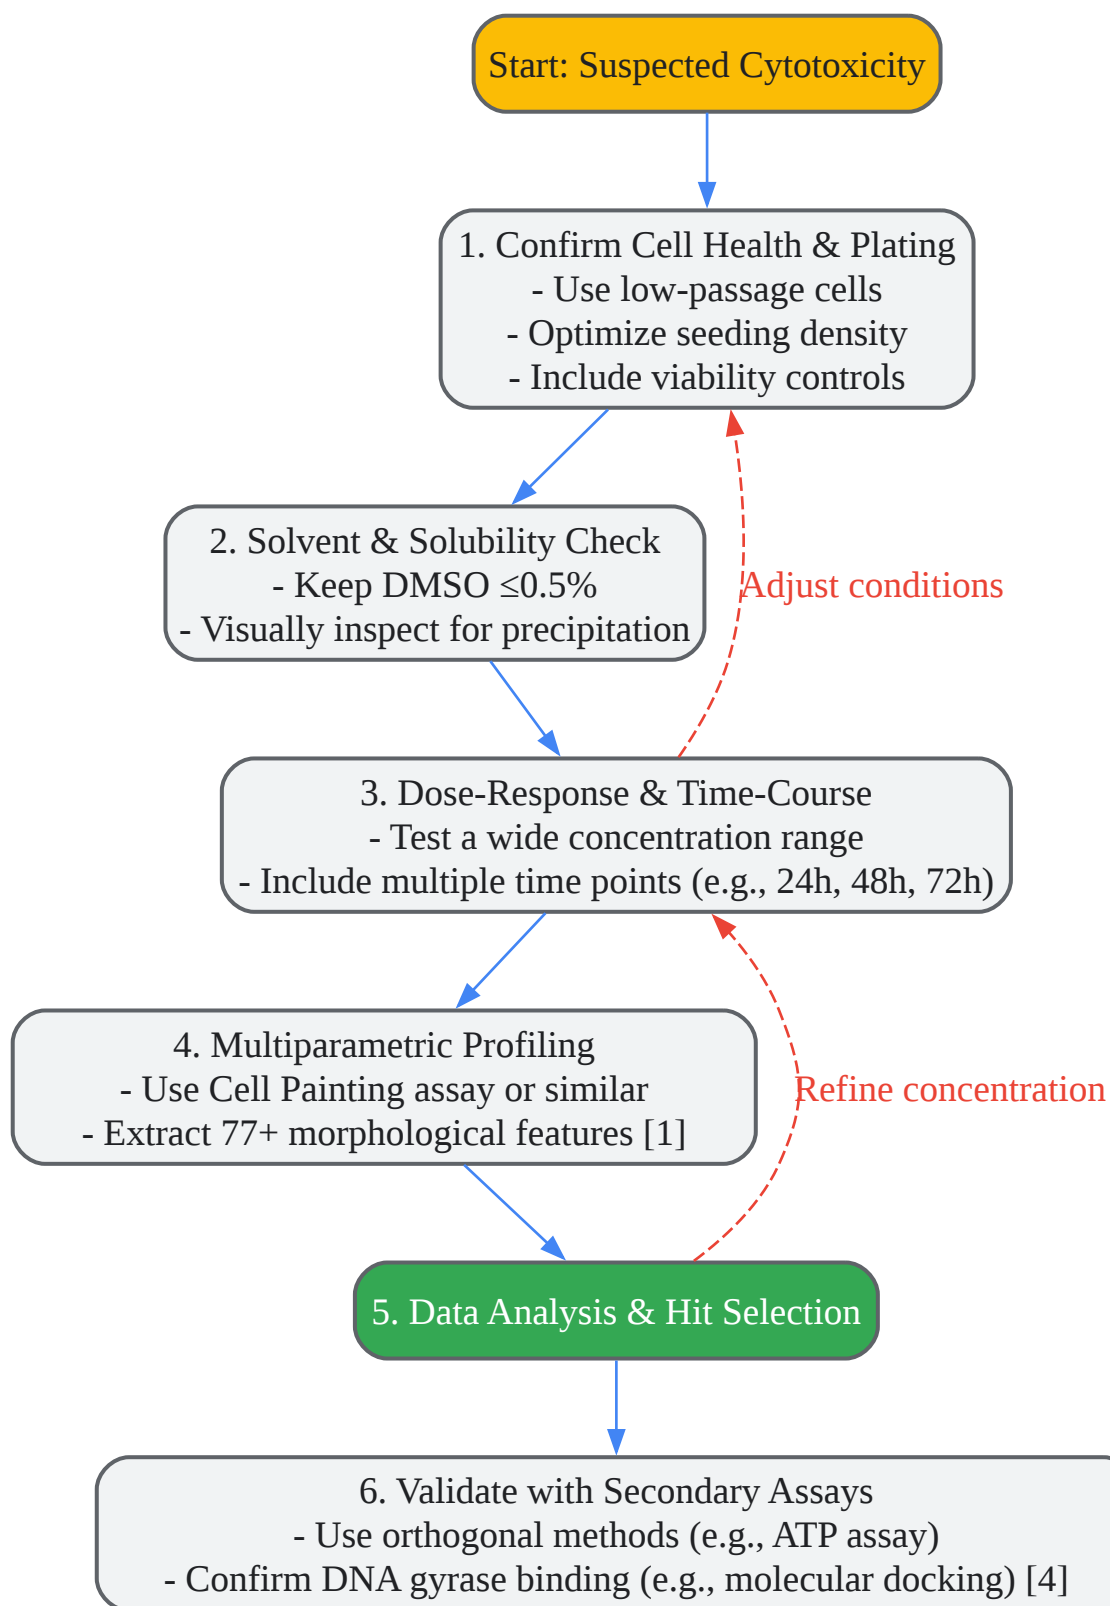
Start: Suspected Cytotoxicity

1. Confirm Cell Health & Plating
- Use low-passage cells
- Optimize seeding density
- Include viability controls

2. Solvent & Solubility Check
- Keep DMSO ≤0.5%
- Visually inspect for precipitation

Adjust conditions

3. Dose-Response & Time-Course
- Test a wide concentration range
- Include multiple time points (e.g., 24h, 48h, 72h)

4. Multiparametric Profiling
- Use Cell Painting assay or similar
- Extract 77+ morphological features [1]

Refine concentration

5. Data Analysis & Hit Selection

6. Validate with Secondary Assays
- Use orthogonal methods (e.g., ATP assay)
- Confirm DNA gyrase binding (e.g., molecular docking) [4]